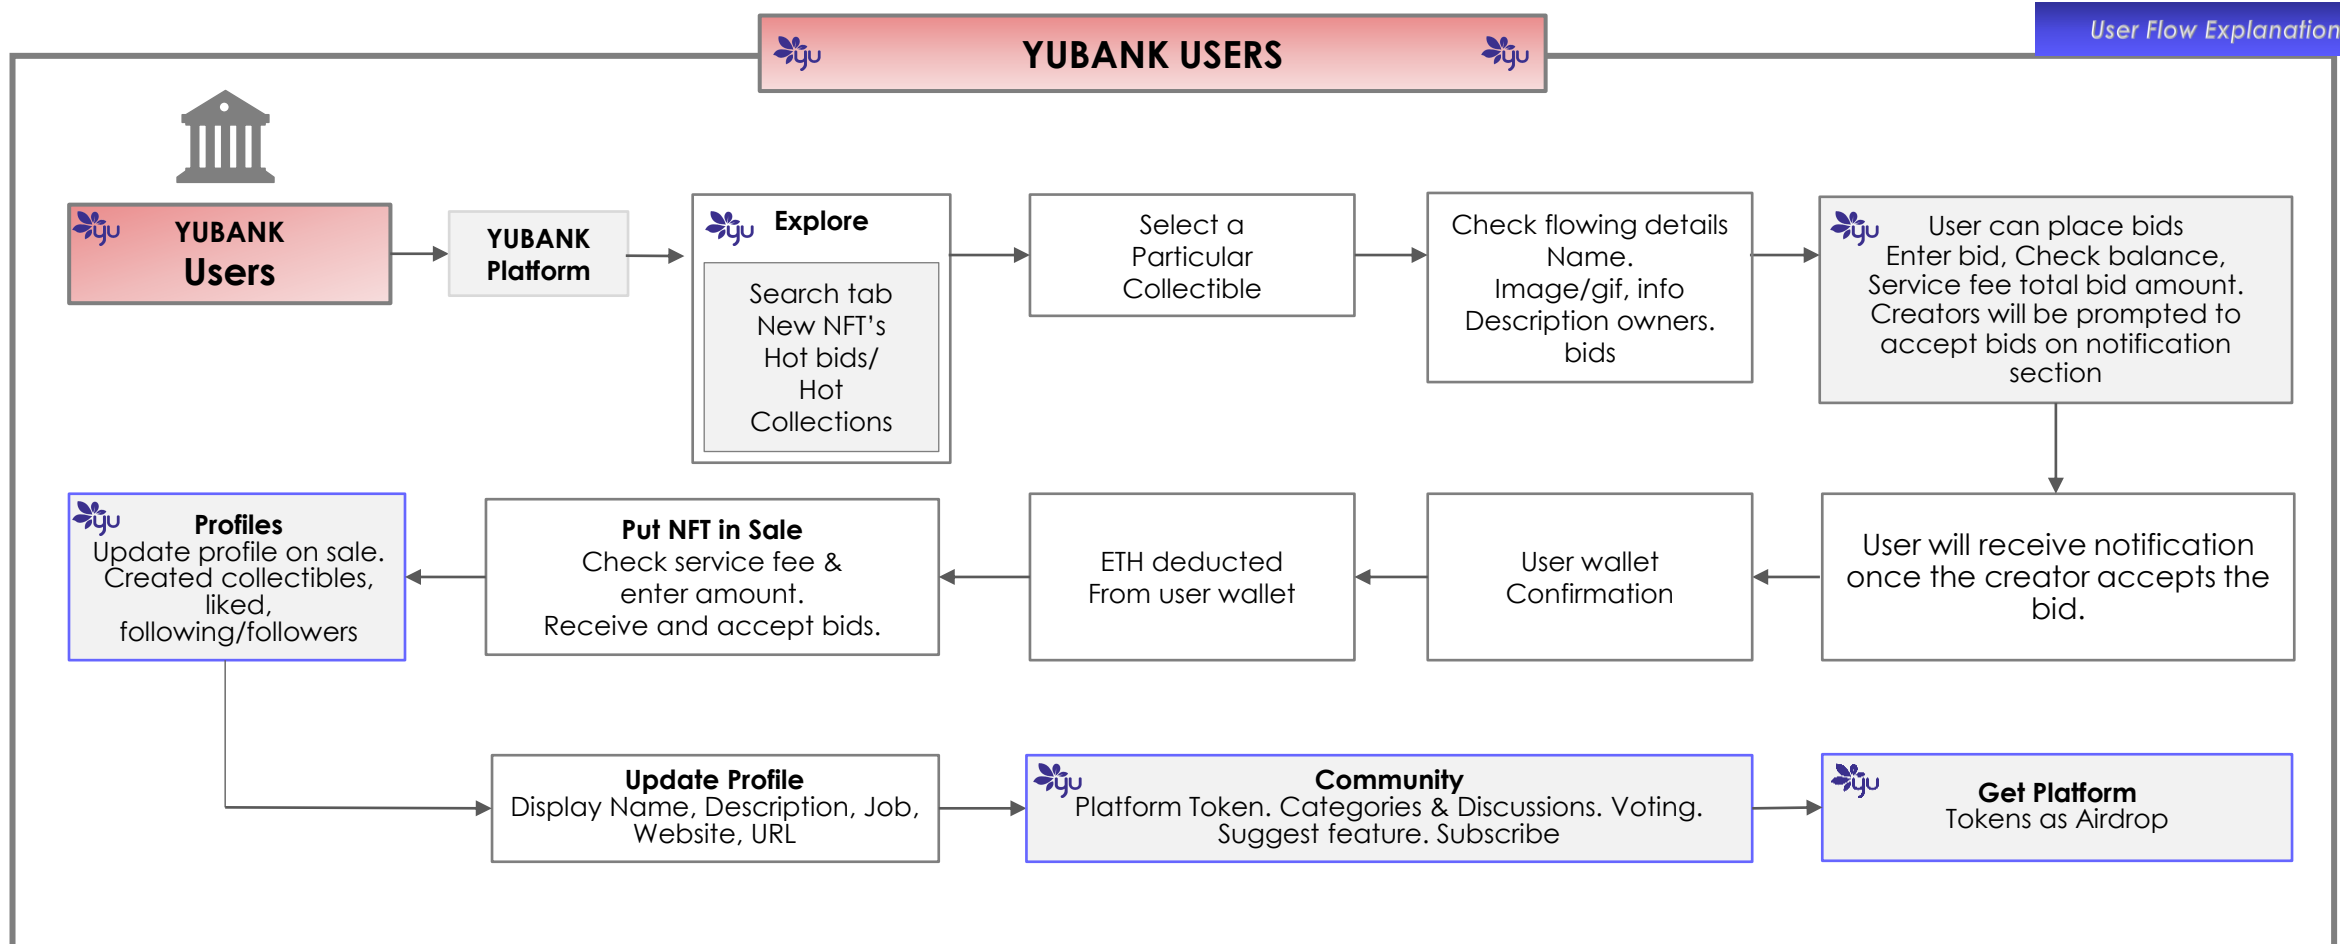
User Flow Explanation

yu YUBANK USERS yu

yu YUBANK Users

YUBANK Platform

yu Explore

Search tab
New NFT's
Hot bids/
Hot
Collections

Select a Particular Collectible

Check flowing details
Name.
Image/gif, info
Description owners.
bids

yu User can place bids
Enter bid, Check balance,
Service fee total bid amount.
Creators will be prompted to accept bids on notification section

yu Profiles
Update profile on sale.
Created collectibles,
liked,
following/followers

Put NFT in Sale
Check service fee & enter amount.
Receive and accept bids.

ETH deducted
From user wallet

User wallet
Confirmation

User will receive notification once the creator accepts the bid.

Update Profile
Display Name, Description, Job, Website, URL

yu Community
Platform Token. Categories & Discussions. Voting.
Suggest feature. Subscribe

yu Get Platform
Tokens as Airdrop